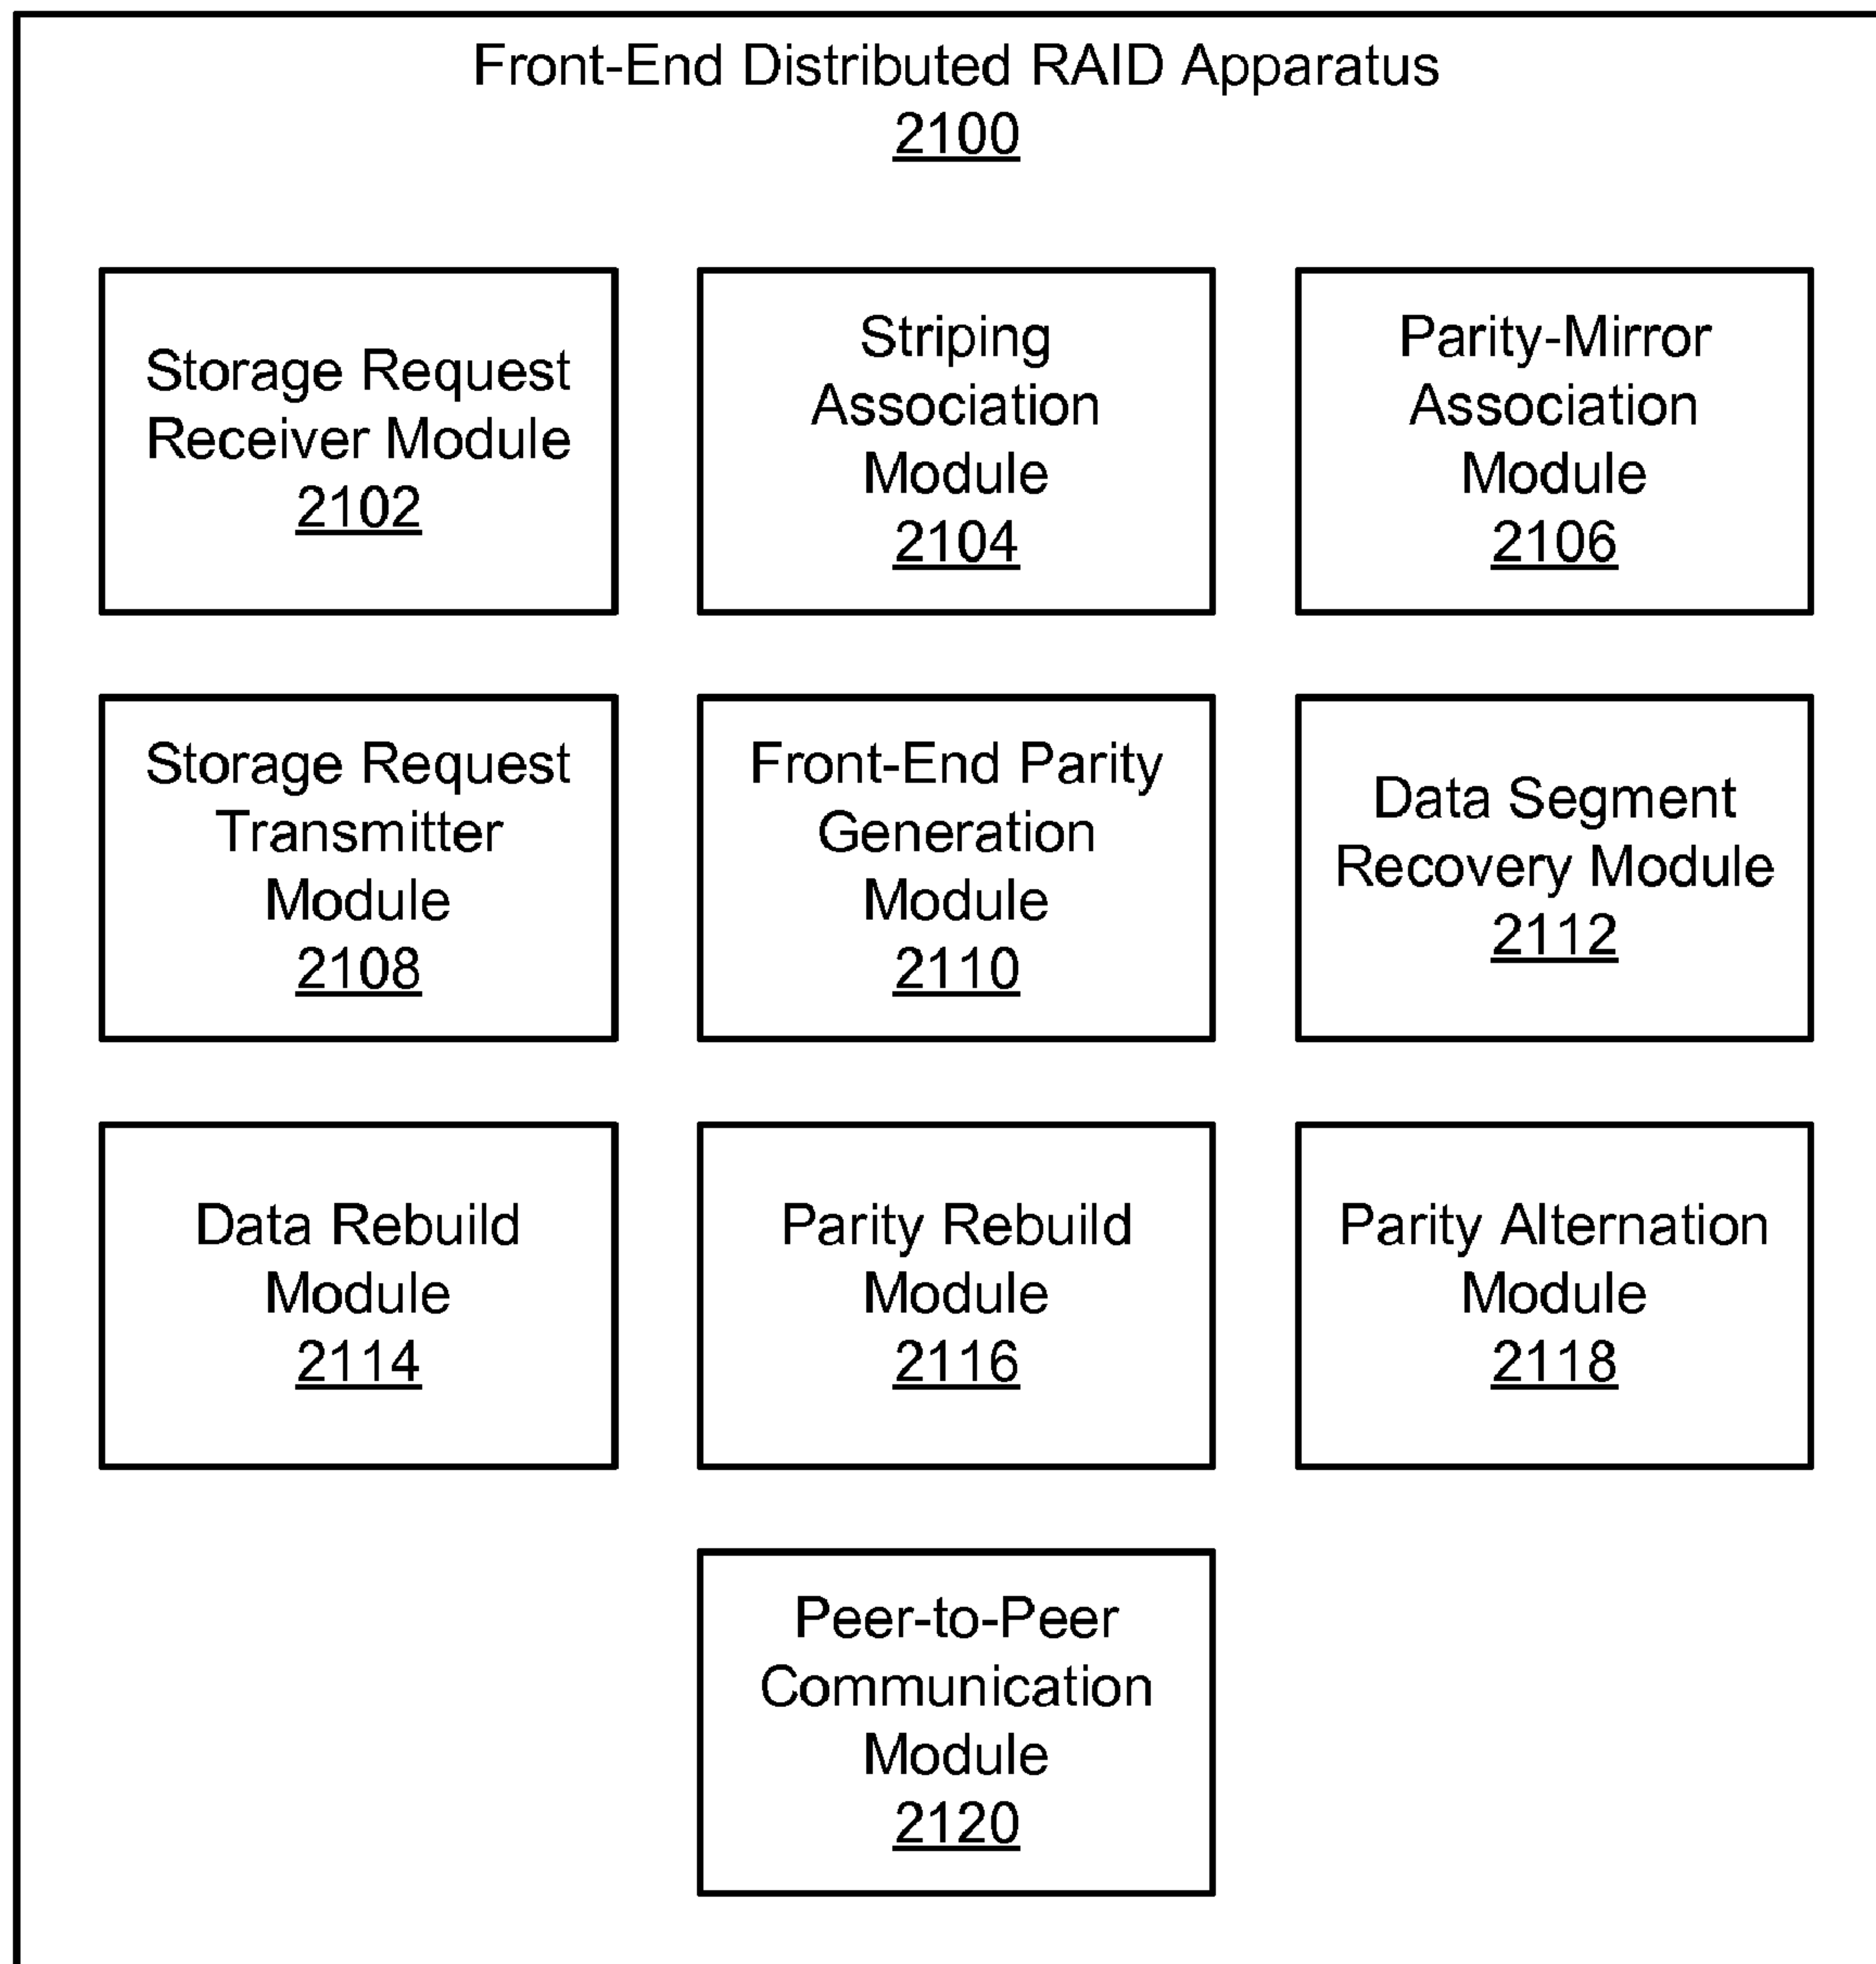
Front-End Distributed RAID Apparatus
2100

Storage Request Receiver Module
2102

Striping Association Module
2104

Parity-Mirror Association Module
2106

Storage Request Transmitter Module
2108

Front-End Parity Generation Module
2110

Data Segment Recovery Module
2112

Data Rebuild Module
2114

Parity Rebuild Module
2116

Parity Alternation Module
2118

Peer-to-Peer Communication Module
2120